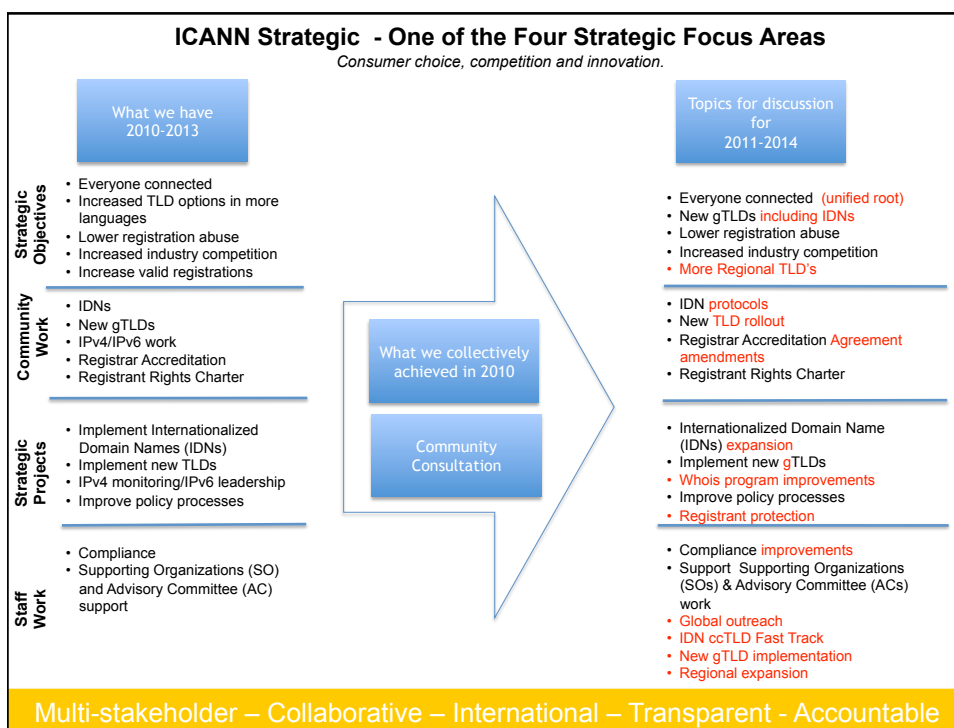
ICANN Strategic - One of the Four Strategic Focus Areas

Consumer choice, competition and innovation.

What we have 2010-2013

Topics for discussion for 2011-2014

Strategic Objectives

- Everyone connected
- Increased TLD options in more languages
- Lower registration abuse
- Increased industry competition
- Increase valid registrations

- Everyone connected (unified root)
- New gTLDs including IDNs
- Lower registration abuse
- Increased industry competition
- More Regional TLD's

Community Work

- IDNs
- New gTLDs
- IPv4/IPv6 work
- Registrar Accreditation
- Registrant Rights Charter

- IDN protocols
- New TLD rollout
- Registrar Accreditation Agreement amendments
- Registrant Rights Charter

What we collectively achieved in 2010

Community Consultation

Strategic Projects

- Implement Internationalized Domain Names (IDNs)
- Implement new TLDs
- IPv4 monitoring/IPv6 leadership
- Improve policy processes

- Internationalized Domain Name (IDNs) expansion
- Implement new gTLDs
- Whois program improvements
- Improve policy processes
- Registrant protection

Staff Work

- Compliance
- Supporting Organizations (SO) and Advisory Committee (AC) support

- Compliance improvements
- Support Supporting Organizations (SOs) & Advisory Committee (ACs) work
- Global outreach
- IDN ccTLD Fast Track
- New gTLD implementation
- Regional expansion

Multi-stakeholder – Collaborative – International – Transparent - Accountable